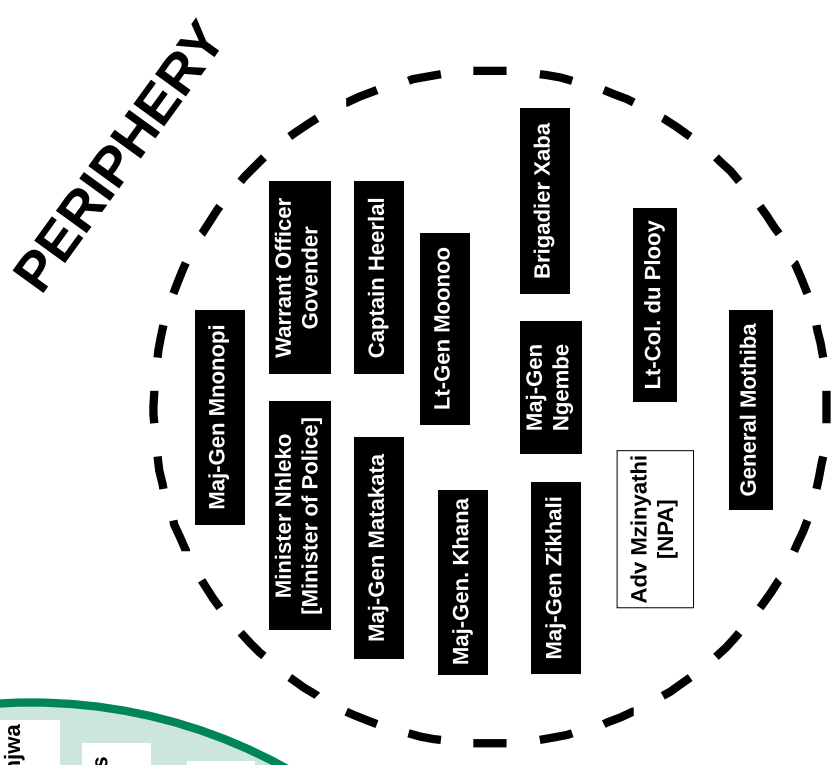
PERIPHERY

Maj-Gen Mnonopi

Warrant Officer Govender

Minister Nhleko [Minister of Police]

Captain Heerlal

Maj-Gen Matakata

Lt-Gen Moonoo

Maj-Gen. Khana

Brigadier Xaba

Maj-Gen Ngembe

Maj-Gen Zikhali

Lt-Col. du Plooy

Adv Mzinyathi [NPA]

General Mothiba

njwa

s